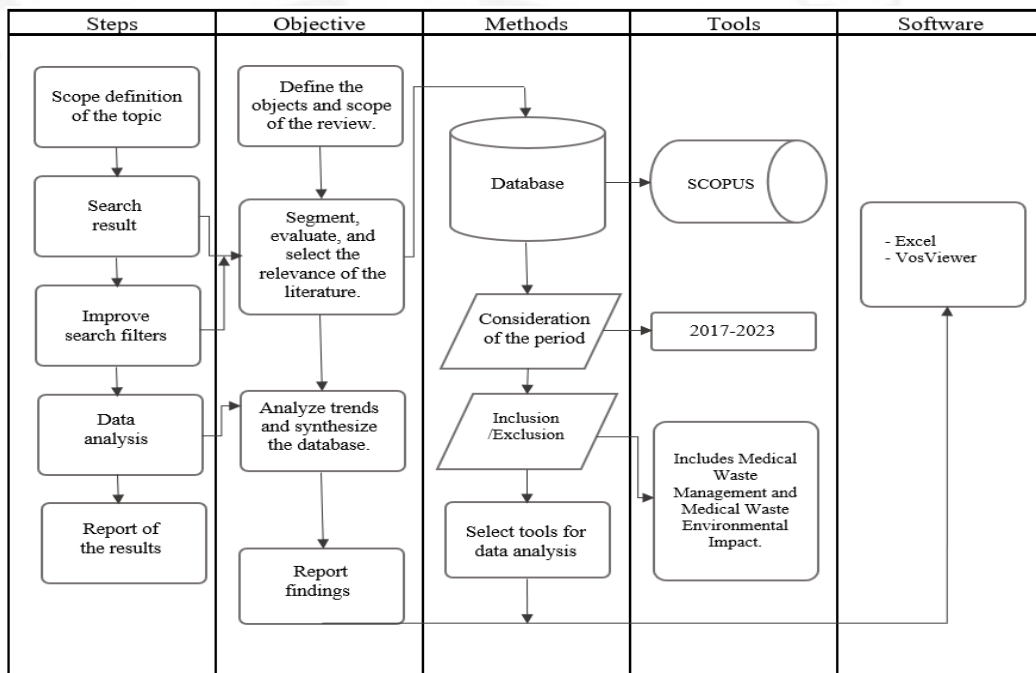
| Steps | Objective | Methods | Tools | Software |
|---|---|---|---|---|

Scope definition of the topic

Search result

Improve search filters

Data analysis

Report of the results

Define the objects and scope of the review.

Segment, evaluate, and select the relevance of the literature.

Analyze trends and synthesize the database.

Report findings

Database

Consideration of the period

Inclusion /Exclusion

Select tools for data analysis

SCOPUS

2017-2023

Includes Medical Waste Management and Medical Waste Environmental Impact.

- Excel
- VosViewer